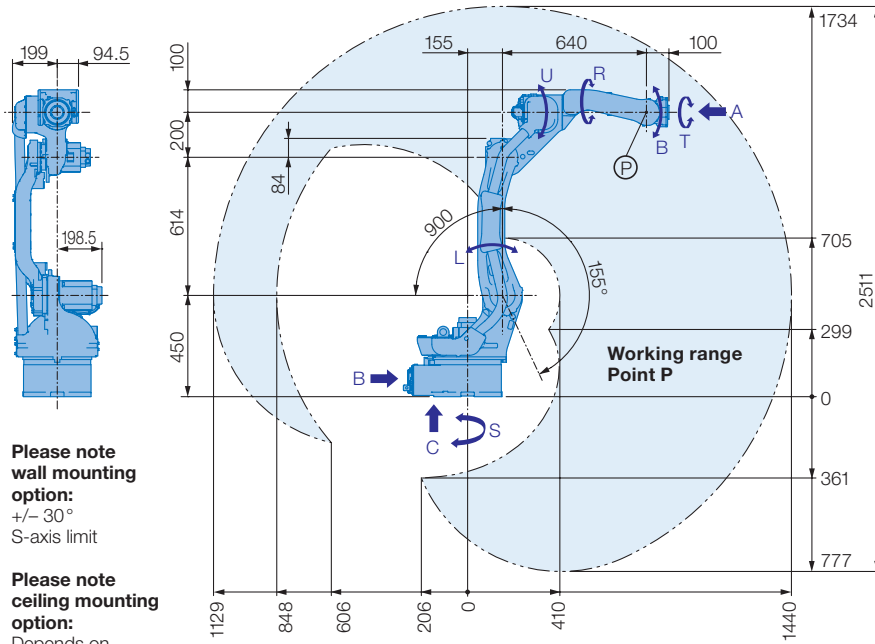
199
94.5
198.5

100
200
614
450
84

155
640
100

U
R
A
T
B
P
900
L
155°

1734
705
299
0
361
777
2511

Working range Point P

B
C
S

1129
848
606
206
0
410
1440

**Please note wall mounting option:**
+/– 30°
S-axis limit

**Please note ceiling mounting option:**
Depends on